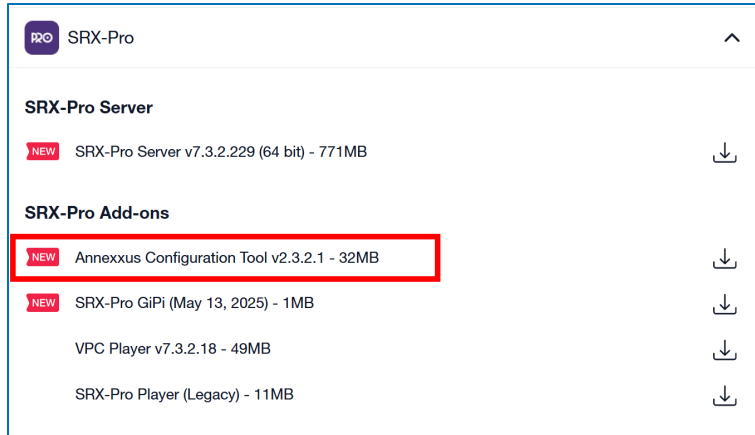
PRO SRX-Pro

SRX-Pro Server

NEW SRX-Pro Server v7.3.2.229 (64 bit) - 771MB

SRX-Pro Add-ons

NEW Annexxus Configuration Tool v2.3.2.1 - 32MB

NEW SRX-Pro GiPi (May 13, 2025) - 1MB

VPC Player v7.3.2.18 - 49MB

SRX-Pro Player (Legacy) - 11MB